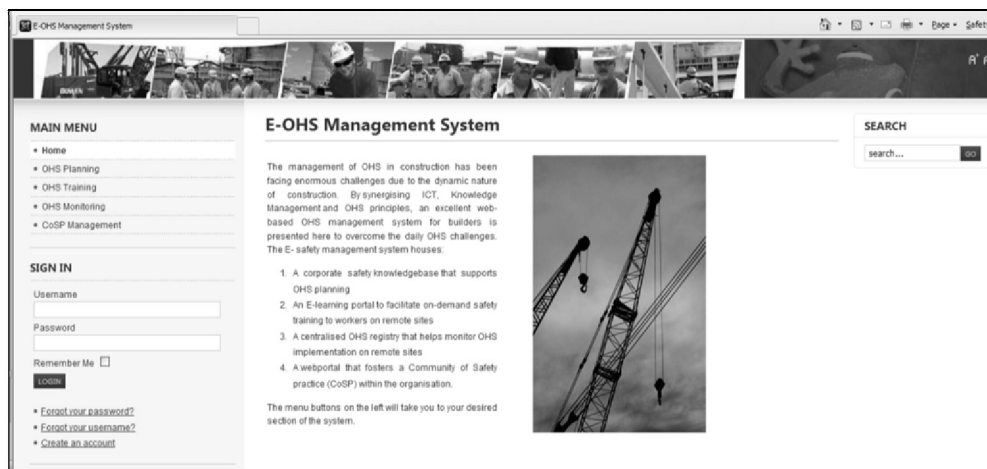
E-OHS Management System

Page • Safet

MAIN MENU

• Home
• OHS Planning
• OHS Training
• OHS Monitoring
• CoSP Management

SIGN IN

Username

Password

Remember Me

LOGIN

• Forgot your password?
• Forgot your username?
• Create an account

E-OHS Management System

The management of OHS in construction has been facing enormous challenges due to the dynamic nature of construction. By synergising ICT, Knowledge Management and OHS principles, an excellent web-based OHS management system for builders is presented here to overcome the daily OHS challenges. The E- safety management system houses:

1. A corporate safety knowledgebase that supports OHS planning
2. An E-learning portal to facilitate on-demand safety training to workers on remote sites
3. A centralised OHS registry that helps monitor OHS implementation on remote sites
4. A webportal that fosters a Community of Safety practice (CoSP) within the organisation.

The menu buttons on the left will take you to your desired section of the system.

SEARCH

search...

GO